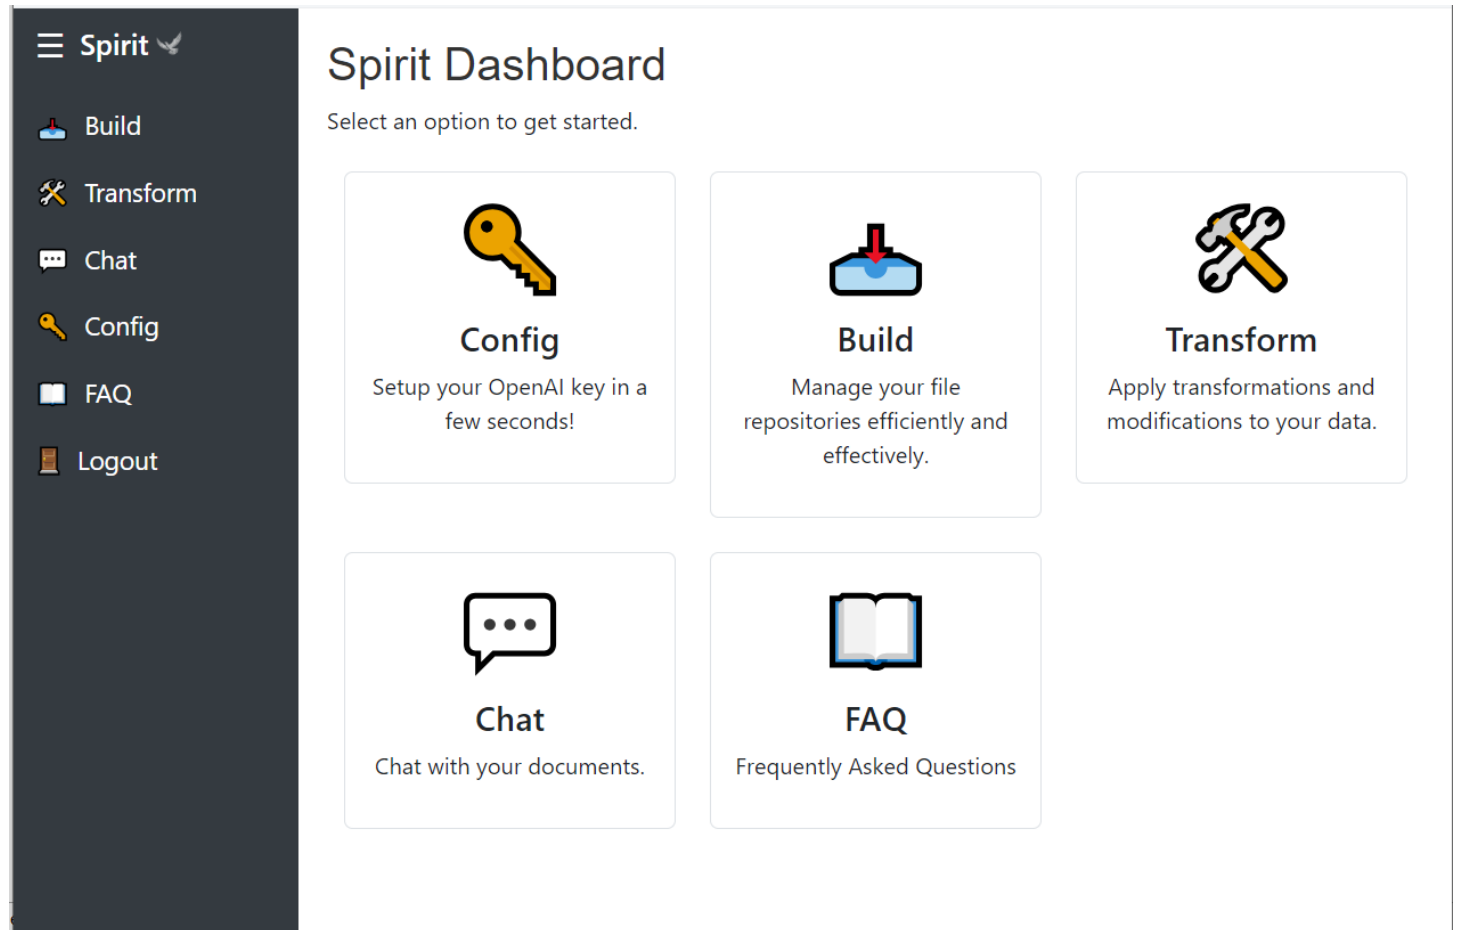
☰ Spirit

Build

Transform

Chat

Config

FAQ

Logout

Spirit Dashboard

Select an option to get started.

Config

Setup your OpenAI key in a few seconds!

Build

Manage your file repositories efficiently and effectively.

Transform

Apply transformations and modifications to your data.

Chat

Chat with your documents.

FAQ

Frequently Asked Questions